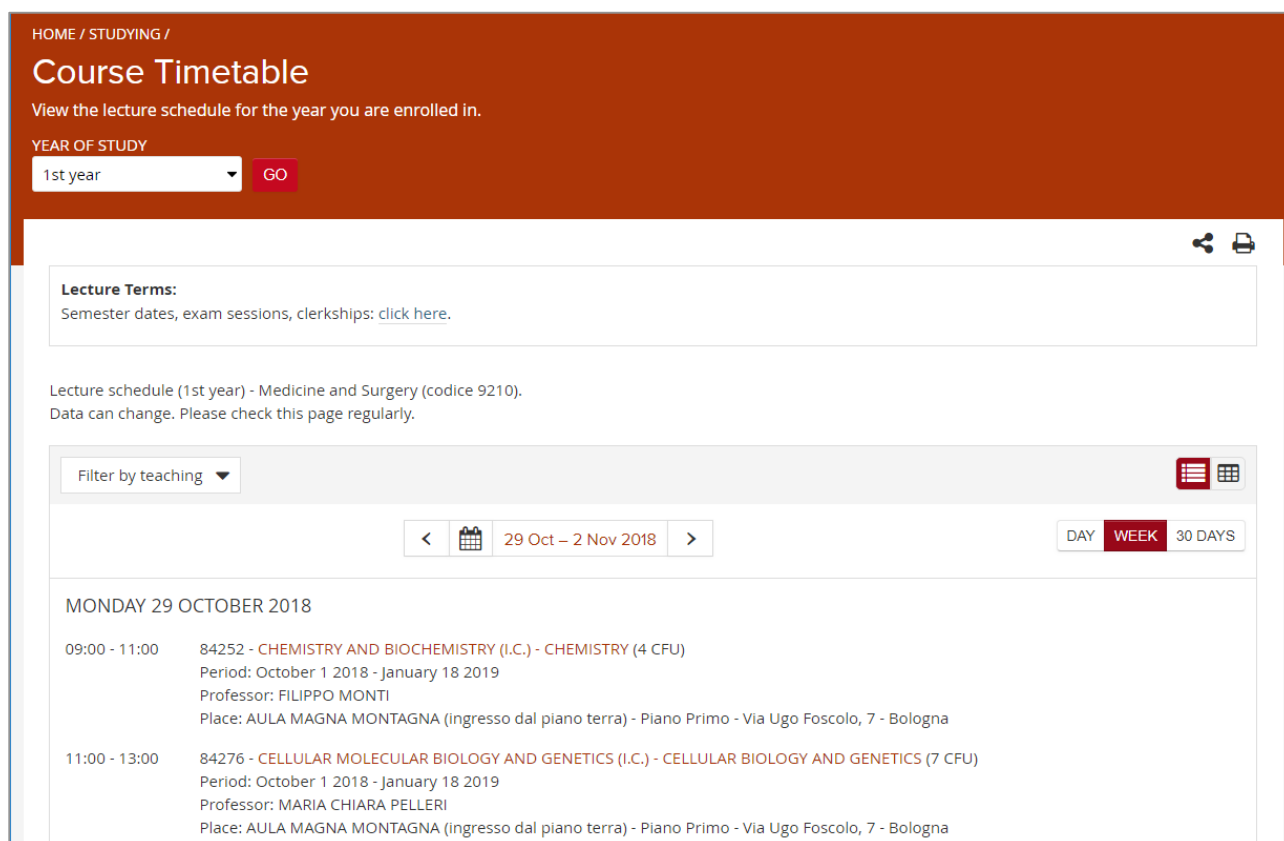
HOME / STUDYING /

Course Timetable

View the lecture schedule for the year you are enrolled in.

YEAR OF STUDY

1st year

GO

Lecture Terms:
Semester dates, exam sessions, clerkships: click here.

Lecture schedule (1st year) - Medicine and Surgery (codice 9210).
Data can change. Please check this page regularly.

Filter by teaching

29 Oct – 2 Nov 2018

DAY WEEK 30 DAYS

MONDAY 29 OCTOBER 2018

09:00 - 11:00
84252 - CHEMISTRY AND BIOCHEMISTRY (I.C.) - CHEMISTRY (4 CFU)
Period: October 1 2018 - January 18 2019
Professor: FILIPPO MONTI
Place: AULA MAGNA MONTAGNA (ingresso dal piano terra) - Piano Primo - Via Ugo Foscolo, 7 - Bologna

11:00 - 13:00
84276 - CELLULAR MOLECULAR BIOLOGY AND GENETICS (I.C.) - CELLULAR BIOLOGY AND GENETICS (7 CFU)
Period: October 1 2018 - January 18 2019
Professor: MARIA CHIARA PELLERI
Place: AULA MAGNA MONTAGNA (ingresso dal piano terra) - Piano Primo - Via Ugo Foscolo, 7 - Bologna